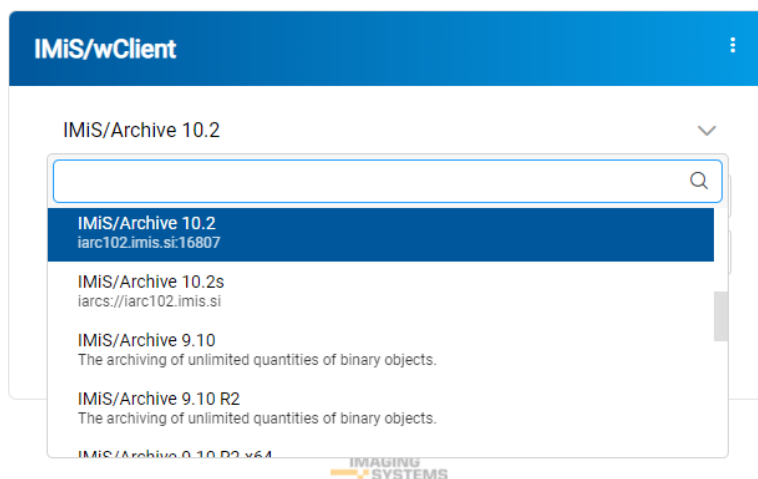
IMiS/wClient

IMiS/Archive 10.2

IMiS/Archive 10.2
iarc102.imis.si:16807

IMiS/Archive 10.2s
iarcs://iarc102.imis.si

IMiS/Archive 9.10
The archiving of unlimited quantities of binary objects.

IMiS/Archive 9.10 R2
The archiving of unlimited quantities of binary objects.

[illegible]

IMAGING SYSTEMS